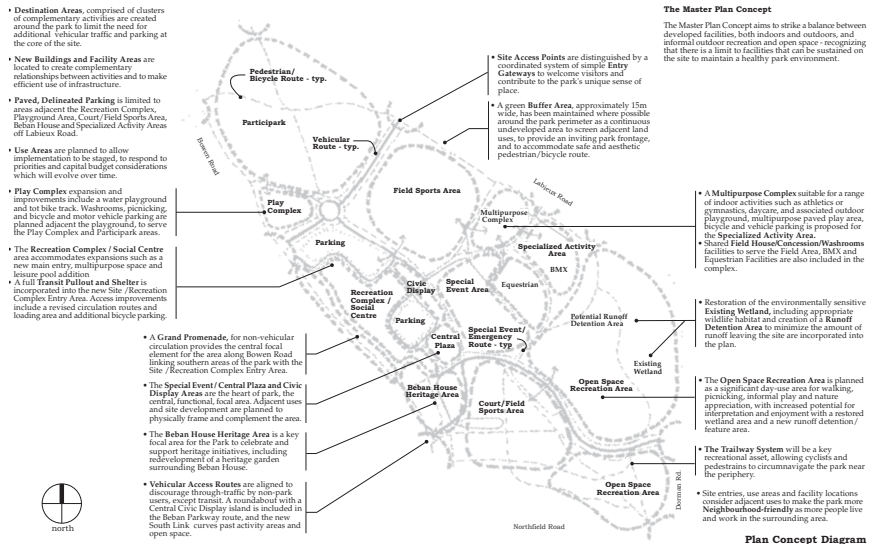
• **Destination Areas**, comprised of clusters of complementary activities are created around the park to limit the need for additional vehicular traffic and parking at the core of the site.

• **New Buildings and Facility Areas** are located to create complementary relationships between activities and to make efficient use of infrastructure.

• **Paved, Delineated Parking** is limited to areas adjacent the Recreation Complex, Playground Area, Court/Field Sports Area, Beban House and Specialized Activity Areas off Labieux Road.

• **Use Areas** are planned to allow implementation to be staged, to respond to priorities and capital budget considerations which will evolve over time.

• **Play Complex** expansion and improvements include a water playground and tot bike track. Washrooms, picnicking, and bicycle and motor vehicle parking are planned adjacent the playground, to serve the Play Complex and Participark areas.

• The **Recreation Complex / Social Centre** area accommodates expansions such as a new main entry, multipurpose space and leisure pool addition
• A full **Transit Pullout and Shelter** is incorporated into the new Site /Recreation Complex Entry Area. Access improvements include a revised circulation routes and loading area and additional bicycle parking.

• A **Grand Promenade**, for non-vehicular circulation provides the central focal element for the area along Bowen Road linking southern areas of the park with the Site /Recreation Complex Entry Area.

• The **Special Event / Central Plaza and Civic Display Areas** are the heart of park, the central, functional, focal area. Adjacent uses and site development are planned to physically frame and complement the area.

• The **Beban House Heritage Area** is a key focal area for the Park to celebrate and support heritage initiatives, including redevelopment of a heritage garden surrounding Beban House.

• **Vehicular Access Routes** are aligned to discourage through-traffic by non-park users, except transit. A roundabout with a Central Civic Display island is included in the Beban Parkway route, and the new South Link curves past activity areas and open space.

north

Pedestrian/ Bicycle Route - typ.

Participark

Vehicular Route - typ.

Bowen Road

Play Complex

Parking

Field Sports Area

Labieux Road

Multipurpose Complex

Specialized Activity Area

BMX

Equestrian

Special Event Area

Civic Display

Recreation Complex / Social Centre

Parking

Central Plaza

Special Event/ Emergency Route - typ

Potential Runoff Detention Area

Existing Wetland

Beban House Heritage Area

Court/Field Sports Area

Open Space Recreation Area

Open Space Recreation Area

Dorman Rd.

Northfield Road

• **Site Access Points** are distinguished by a coordinated system of simple **Entry Gateways** to welcome visitors and contribute to the park's unique sense of place.

• A green **Buffer Area**, approximately 15m wide, has been maintained where possible around the park perimeter as a continuous undeveloped area to screen adjacent land uses, to provide an inviting park frontage, and to accommodate safe and aesthetic pedestrian/bicycle route.

**The Master Plan Concept**

The Master Plan Concept aims to strike a balance between developed facilities, both indoors and outdoors, and informal outdoor recreation and open space - recognizing that there is a limit to facilities that can be sustained on the site to maintain a healthy park environment.

• A **Multipurpose Complex** suitable for a range of indoor activities such as athletics or gymnastics, daycare, and associated outdoor playground, multipurpose paved play area, bicycle and vehicle parking is proposed for the **Specialized Activity Area.**
• Shared **Field House/Concession/Washrooms** facilities to serve the Field Area, BMX and Equestrian Facilities are also included in the complex.

• Restoration of the environmentally sensitive **Existing Wetland,** including appropriate wildlife habitat and creation of a **Runoff Detention Area** to minimize the amount of runoff leaving the site are incorporated into the plan.

• The **Open Space Recreation Area** is planned as a significant day-use area for walking, picnicking, informal play and nature appreciation, with increased potential for interpretation and enjoyment with a restored wetland area and a new runoff detention/ feature area.

• **The Trailway System** will be a key recreational asset, allowing cyclists and pedestrians to circumnavigate the park near the periphery.

• Site entries, use areas and facility locations consider adjacent uses to make the park more **Neighbourhood-friendly** as more people live and work in the surrounding area.

**Plan Concept Diagram**